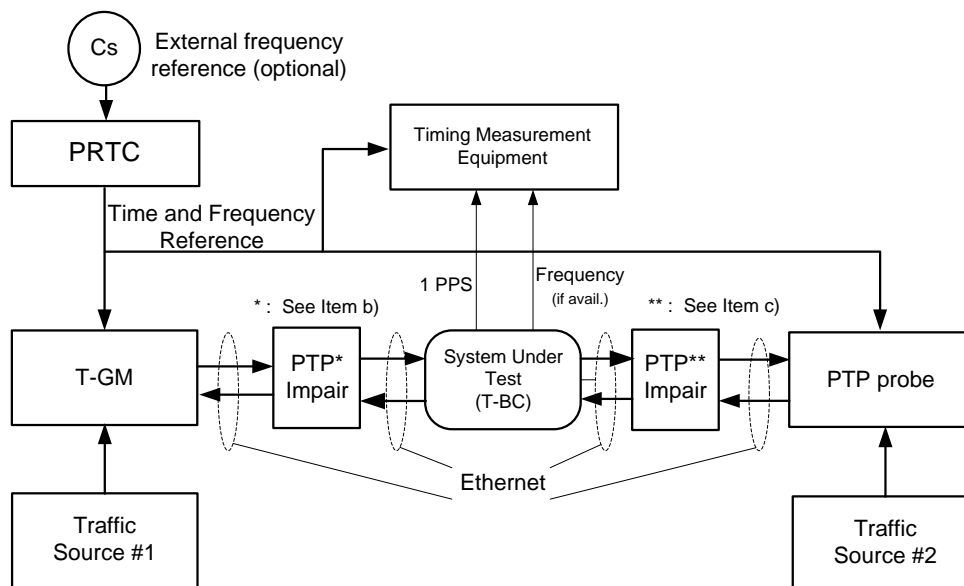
Cs

External frequency reference (optional)

PRTC

Timing Measurement Equipment

Time and Frequency Reference

1 PPS

Frequency (if avail.)

* : See Item b)

** : See Item c)

T-GM

PTP* Impair

System Under Test (T-BC)

PTP** Impair

PTP probe

Ethernet

Traffic Source #1

Traffic Source #2